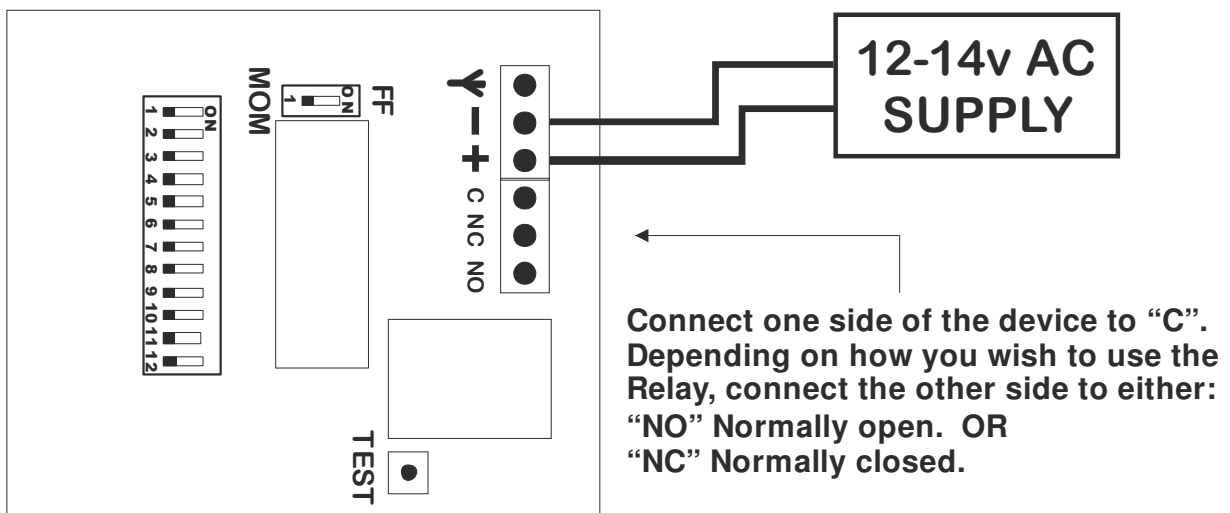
MOM

ON
1 2 3 4 5 6 7 8 9 10 11 12

FF
ON
1

—
+
C
NC
NO

TEST

12-14v AC
SUPPLY

Connect one side of the device to "C".
Depending on how you wish to use the Relay, connect the other side to either:
"NO" Normally open. OR
"NC" Normally closed.